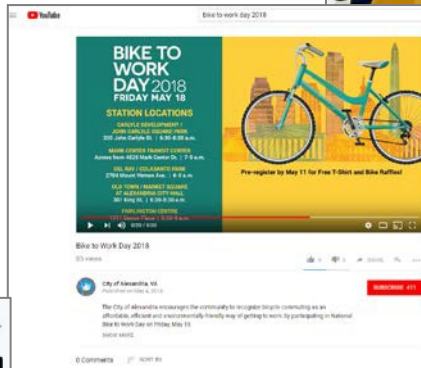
YouTube

bike to work day 2018

BIKE TO WORK DAY 2018
FRIDAY MAY 18

STATION LOCATIONS

CARLYLE DEVELOPMENT / JOHN CARLYLE SQUARE PARK
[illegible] John Carlyle St. | 6:30-8:30 a.m.

MARK CENTER TRANSIT CENTER
Across from 4825 Mark Center Dr. | 7-9 a.m.

DEL RAY / COLASANTO PARK
2704 Mount Vernon Ave. | 6-9 a.m.

OLD TOWN / MARKET SQUARE AT ALEXANDRIA CITY HALL
301 King St. | 6:30-9:30 a.m.

PARKLINGTON CENTRE
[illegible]

Pre-register by May 11 for Free T-Shirt and Bike Raffles!

0:00 / 0:30

Bike to Work Day 2018

93 views

City of Alexandria, VA
Published on May 4, 2018

SUBSCRIBE 411

The City of Alexandria encourages the community to recognize bicycle commuting as an affordable, efficient and environmentally-friendly way of getting to work by participating in National Bike to Work Day on Friday, May 18.

SHOW MORE

0 Comments SORT BY